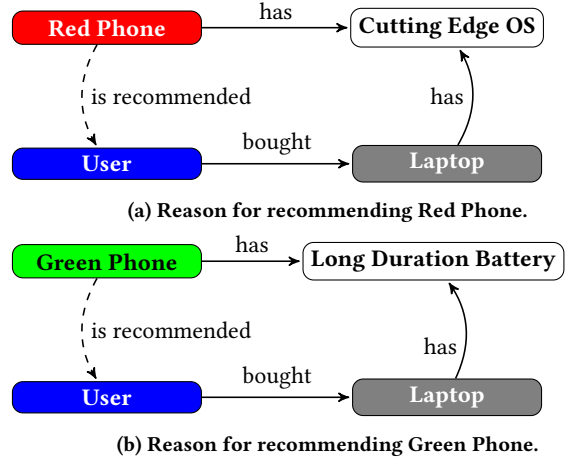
Red Phone
has
Cutting Edge OS
is recommended
has
User
bought
Laptop

(a) Reason for recommending Red Phone.

Green Phone
has
Long Duration Battery
is recommended
has
User
bought
Laptop

(b) Reason for recommending Green Phone.